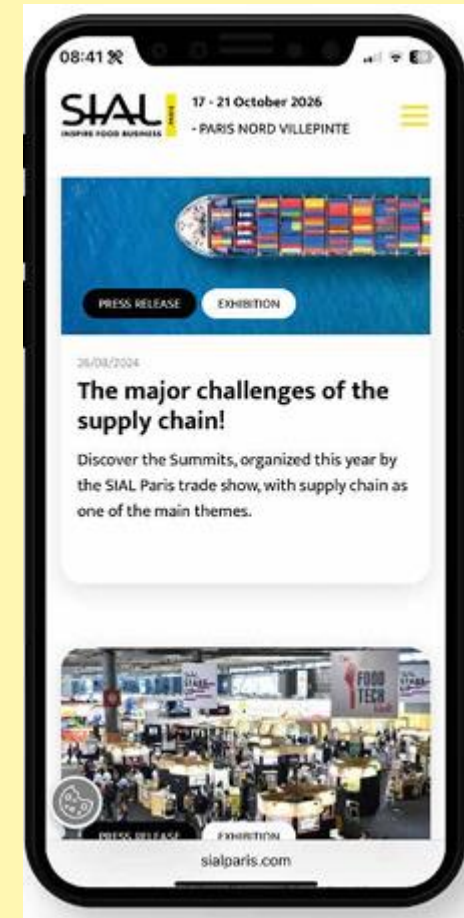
08:41

SIAL PARIS
INSPIRE FOOD BUSINESS

17 - 21 October 2026
- PARIS NORD VILLEPINTE

PRESS RELEASE
EXHIBITION

26/08/2024

The major challenges of the supply chain!

Discover the Summits, organized this year by the SIAL Paris trade show, with supply chain as one of the main themes.

FOOD TECH

PRESS RELEASE
EXHIBITION

sialparis.com